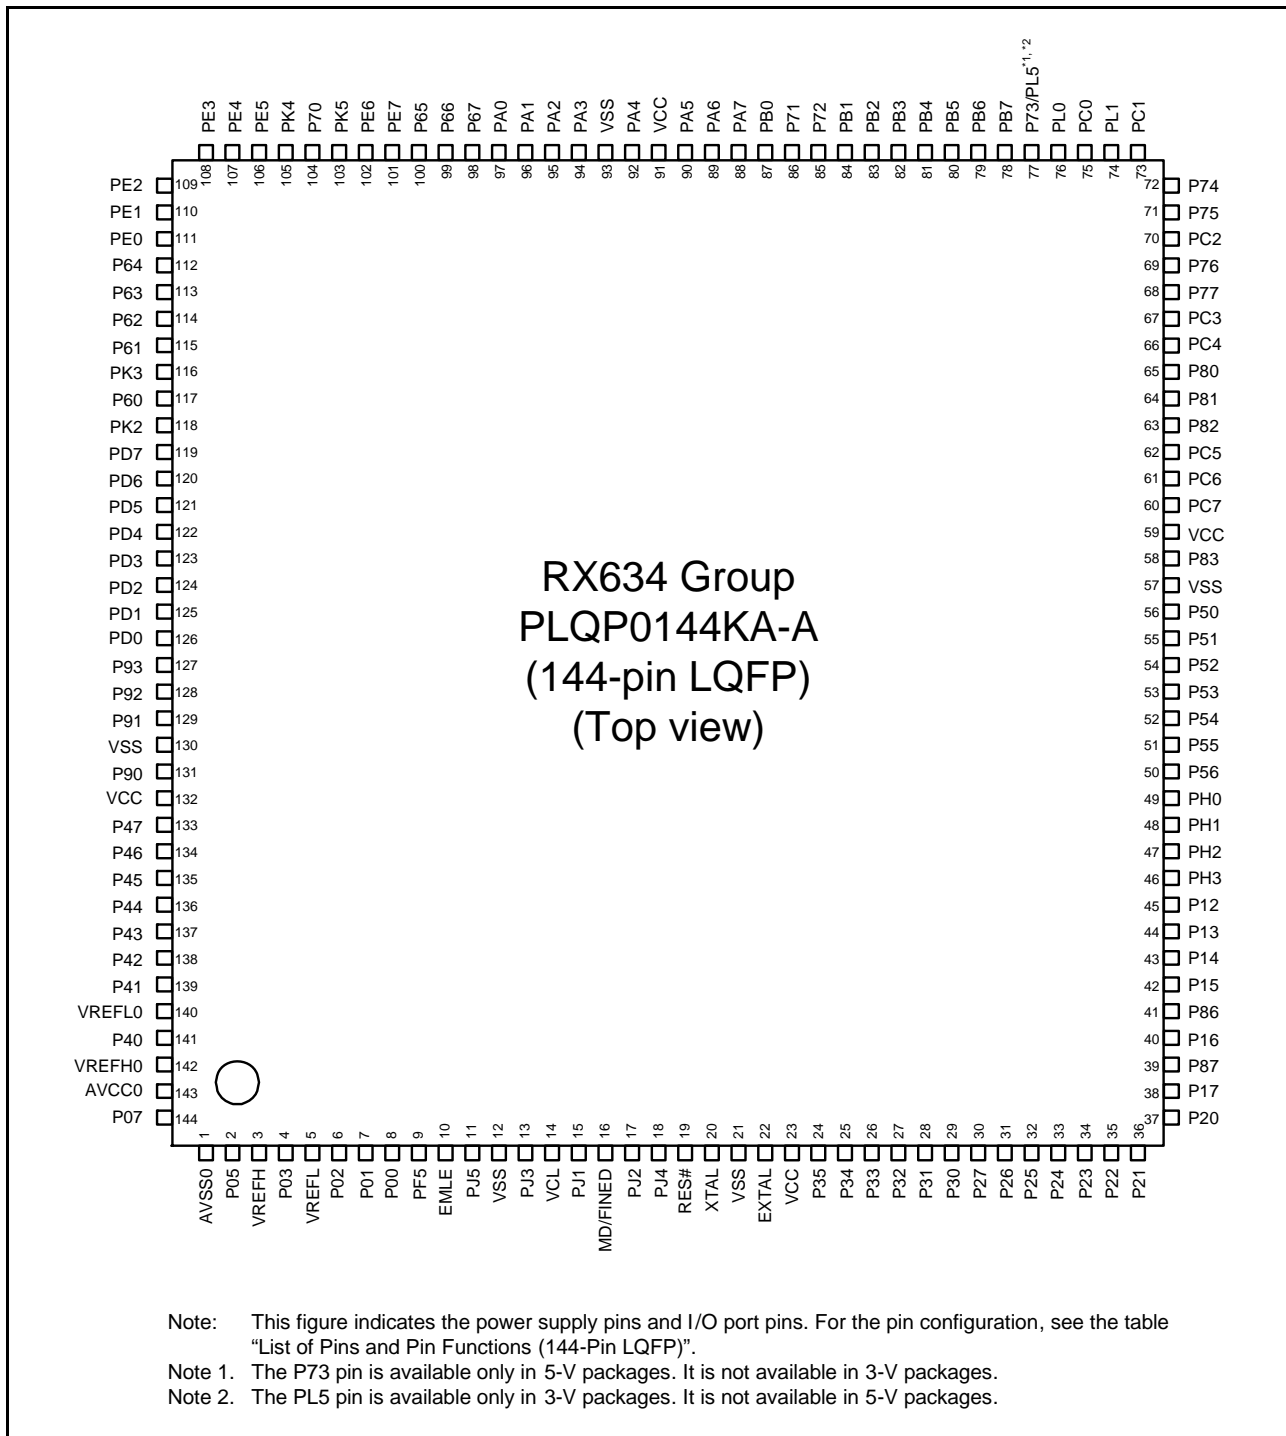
PE3 108
PE4 107
PE5 106
PK4 105
P70 104
PK5 103
PE6 102
PE7 101
P65 100
P66 99
P67 98
PA0 97
PA1 96
PA2 95
PA3 94
VSS 93
PA4 92
VCC 91
PA5 90
PA6 89
PA7 88
PB0 87
P71 86
P72 85
PB1 84
PB2 83
PB3 82
PB4 81
PB5 80
PB6 79
PB7 78
P73/PL5$^{*1, *2}$ 77
PL0 76
PC0 75
PL1 74
PC1 73

PE2 109
PE1 110
PE0 111
P64 112
P63 113
P62 114
P61 115
PK3 116
P60 117
PK2 118
PD7 119
PD6 120
PD5 121
PD4 122
PD3 123
PD2 124
PD1 125
PD0 126
P93 127
P92 128
P91 129
VSS 130
P90 131
VCC 132
P47 133
P46 134
P45 135
P44 136
P43 137
P42 138
P41 139
VREFL0 140
P40 141
VREFH0 142
AVCC0 143
P07 144

72 P74
71 P75
70 PC2
69 P76
68 P77
67 PC3
66 PC4
65 P80
64 P81
63 P82
62 PC5
61 PC6
60 PC7
59 VCC
58 P83
57 VSS
56 P50
55 P51
54 P52
53 P53
52 P54
51 P55
50 P56
49 PH0
48 PH1
47 PH2
46 PH3
45 P12
44 P13
43 P14
42 P15
41 P86
40 P16
39 P87
38 P17
37 P20

RX634 Group
PLQP0144KA-A
(144-pin LQFP)
(Top view)

1 AVSS0
2 P05
3 VREFH
4 P03
5 VREFL
6 P02
7 P01
8 P00
9 PF5
10 EMLE
11 PJ5
12 VSS
13 PJ3
14 VCL
15 PJ1
16 MD/FINED
17 PJ2
18 PJ4
19 RES#
20 XTAL
21 VSS
22 EXTAL
23 VCC
24 P35
25 P34
26 P33
27 P32
28 P31
29 P30
30 P27
31 P26
32 P25
33 P24
34 P23
35 P22
36 P21

Note: This figure indicates the power supply pins and I/O port pins. For the pin configuration, see the table "List of Pins and Pin Functions (144-Pin LQFP)".
Note 1. The P73 pin is available only in 5-V packages. It is not available in 3-V packages.
Note 2. The PL5 pin is available only in 3-V packages. It is not available in 5-V packages.